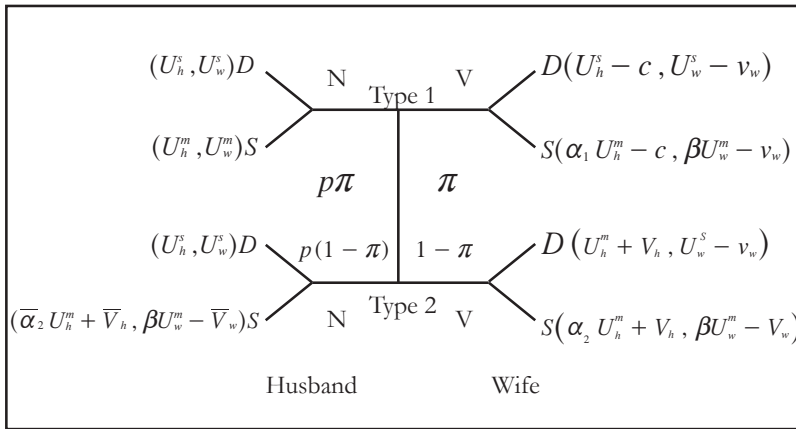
$(U^s_h, U^s_w)D$

N

V

$D(U^s_h - c, U^s_w - v_w)$

Type 1

$(U^m_h, U^m_w)S$

$S(\alpha_1 U^m_h - c, \beta U^m_w - v_w)$

$p\pi$

$\pi$

$(U^s_h, U^s_w)D$

$p(1-\pi)$

$1-\pi$

$D(U^m_h + V_h, U^S_w - v_w)$

Type 2

$(\overline{\alpha}_2 U^m_h + \overline{V}_h, \beta U^m_w - \overline{V}_w)S$

N

V

$S(\alpha_2 U^m_h + V_h, \beta U^m_w - V_w)$

Husband

Wife